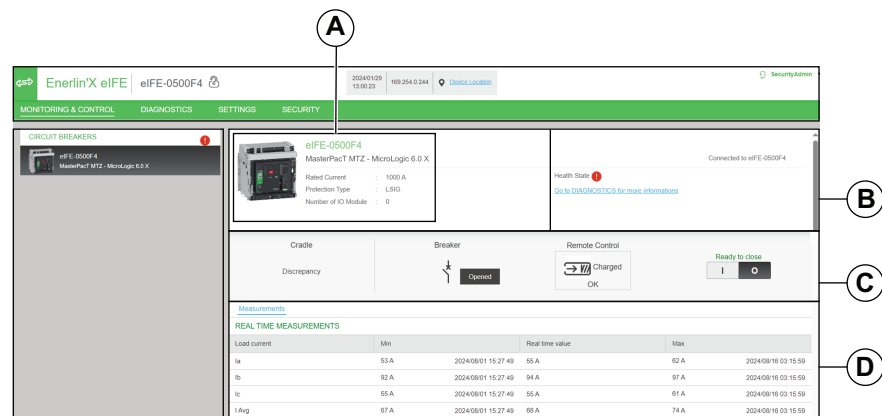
A

Enerlin'X eIFE eIFE-0500F4

2024/01/29 13:00:23 169.254.0.244 Device Location

SecurityAdmin

MONITORING & CONTROL DIAGNOSTICS SETTINGS SECURITY

CIRCUIT BREAKERS

eIFE-0500F4
MasterPacT MTZ - MicroLogic 6.0 X

eIFE-0500F4
MasterPacT MTZ - MicroLogic 6.0 X

Rated Current : 1000 A
Protection Type : LSIG
Number of IO Module : 0

Connected to eIFE-0500F4

Health State:

Go to DIAGNOSTICS for more informations

B

Cradle
Discrepancy

Breaker
Opened

Remote Control
Charged
OK

Ready to close
I O

C

Measurements

REAL TIME MEASUREMENTS

| Load current | Min | | Real time value | Max | |
|---|---|---|---|---|---|
| Ia | 53 A | 2024/08/01 15:27:49 | 55 A | 62 A | 2024/08/16 03:15:59 |
| Ib | 92 A | 2024/08/01 15:27:49 | 94 A | 97 A | 2024/08/16 03:15:59 |
| Ic | 55 A | 2024/08/01 15:27:49 | 55 A | 61 A | 2024/08/16 03:15:59 |
| I Avg | 67 A | 2024/08/01 15:27:49 | 68 A | 74 A | 2024/08/16 03:15:59 |

D